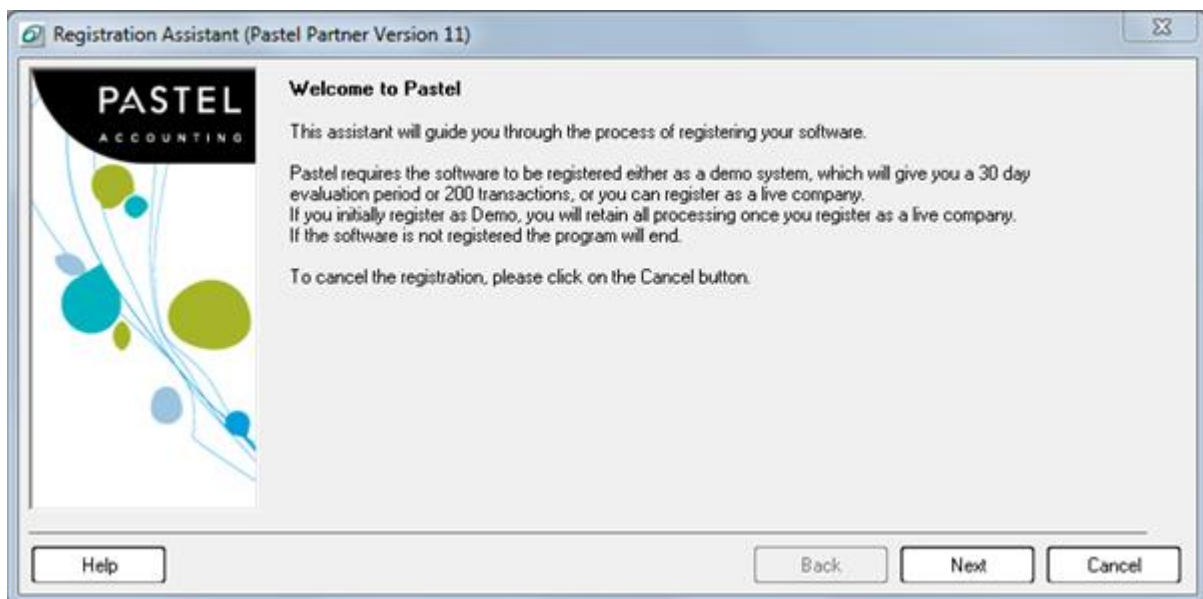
Registration Assistant (Pastel Partner Version 11)

PASTEL
ACCOUNTING

Welcome to Pastel

This assistant will guide you through the process of registering your software.

Pastel requires the software to be registered either as a demo system, which will give you a 30 day evaluation period or 200 transactions, or you can register as a live company.
If you initially register as Demo, you will retain all processing once you register as a live company.
If the software is not registered the program will end.

To cancel the registration, please click on the Cancel button.

Help

Back

Next

Cancel